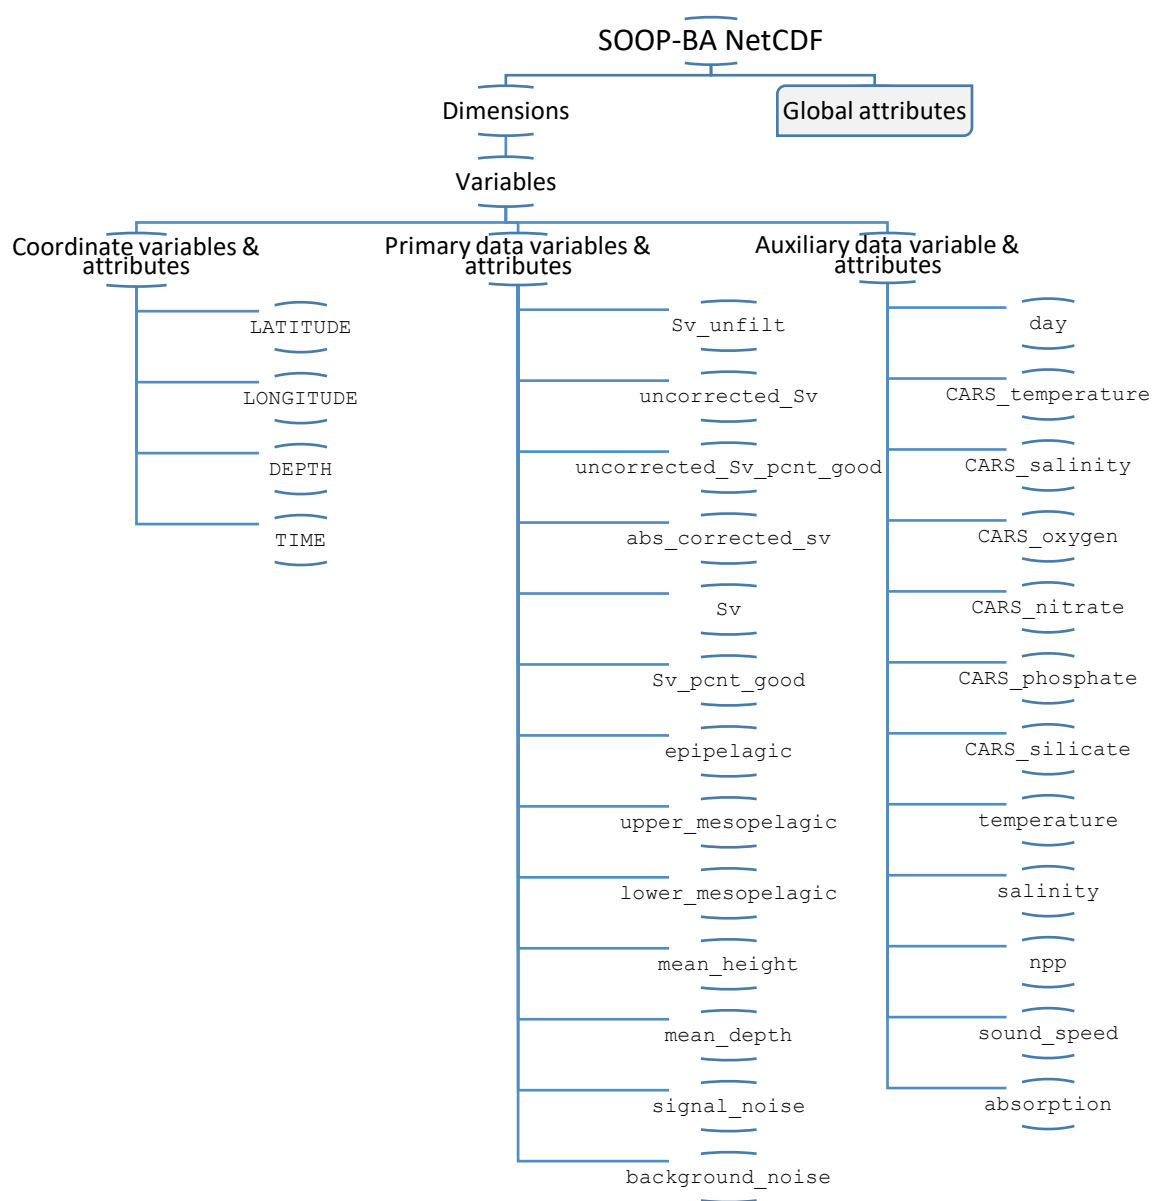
SOOP-BA NetCDF

Dimensions

Global attributes

Variables

Coordinate variables & attributes

LATITUDE

LONGITUDE

DEPTH

TIME

Primary data variables & attributes

Sv_unfilt

uncorrected_Sv

uncorrected_Sv_pcnt_good

abs_corrected_sv

Sv

Sv_pcnt_good

epipelagic

upper_mesopelagic

lower_mesopelagic

mean_height

mean_depth

signal_noise

background_noise

Auxiliary data variable & attributes

day

CARS_temperature

CARS_salinity

CARS_oxygen

CARS_nitrate

CARS_phosphate

CARS_silicate

temperature

salinity

npp

sound_speed

absorption